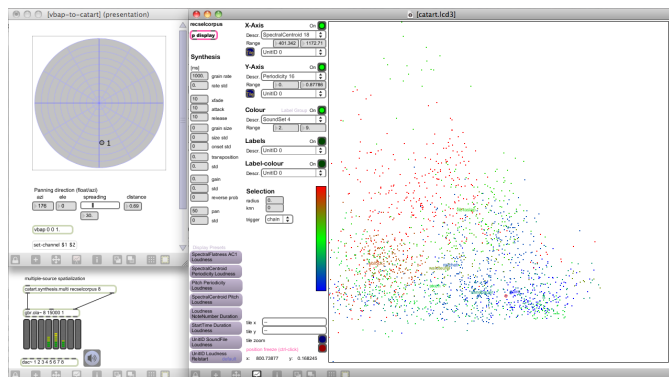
[vbap-to-catart] (presentation)

1

Panning direction (float/azi)
azi ele spreading distance
- 178. - 0. - 0.69
- 30.

vbap 0 0 1.

set-channel $1 $2

multiple-source spatialization

catart.synthesis.multi recselcorpus 8

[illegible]

dac~ 1 2 3 4 5 6 7 8

[catart] (presentation)

recselcorpus
p display

Synthesis
[ms]
1000. grain rate
0. rate std
10. xfade
10. attack
10. release
0. grain size
0. size std
0. onset std
0. transposition
0. std
0. gain
0. std
0. reverse prob
50. pan
0. std

Display Presets
SpectralFlatness AC1 Loudness
SpectralCentroid Periodicity Loudness
Pitch Periodicity Loudness
SpectralCentroid Pitch Loudness
Loudness NoteNumber Duration
StartTime Duration Loudness
UnitID SoundFile Loudness
UnitID Loudness Refdate

X-Axis
On
Descr SpectralCentroid 16
Range - 401.342 1172.71
UnitID 0

Y-Axis
On
Descr Periodicity 16
Range - 0. 0.87786
UnitID 0

Colour
Label Colour On
Descr SoundSet 4
Range - 2. - 9.

Labels
On
Descr UnitID 0

Label-colour
On
Descr UnitID 0

Selection
radius 0.
icon 0
trigger chain

tile x
tile y
tile zoom
position fixed on (25-dpi)
x: 600.73877 y: 0.168245

[catart.lcd3]